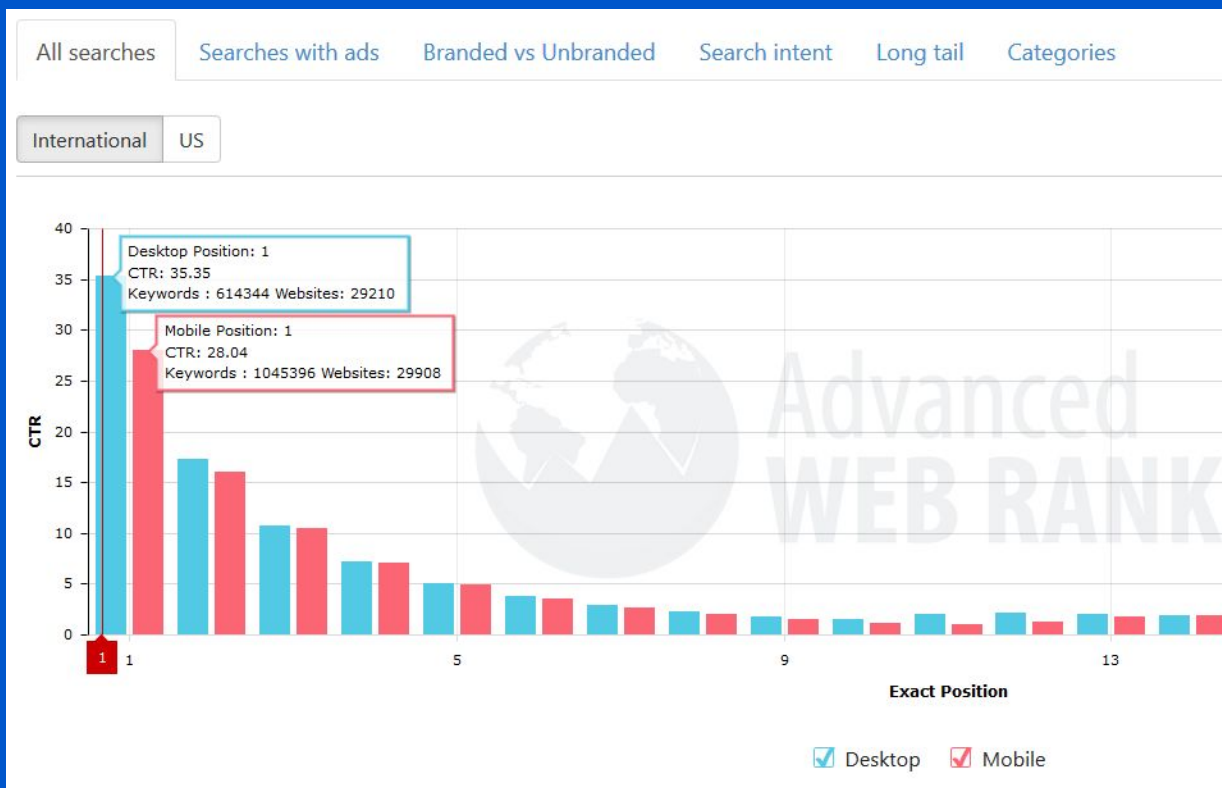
All searches Searches with ads Branded vs Unbranded Search intent Long tail Categories

International US

40
35
30
25
20
15
10
5
0

CTR

Desktop Position: 1
CTR: 35.35
Keywords : 614344 Websites: 29210

Mobile Position: 1
CTR: 28.04
Keywords : 1045396 Websites: 29908

Advanced
WEB RANK

1 1 5 9 13

Exact Position

Desktop Mobile